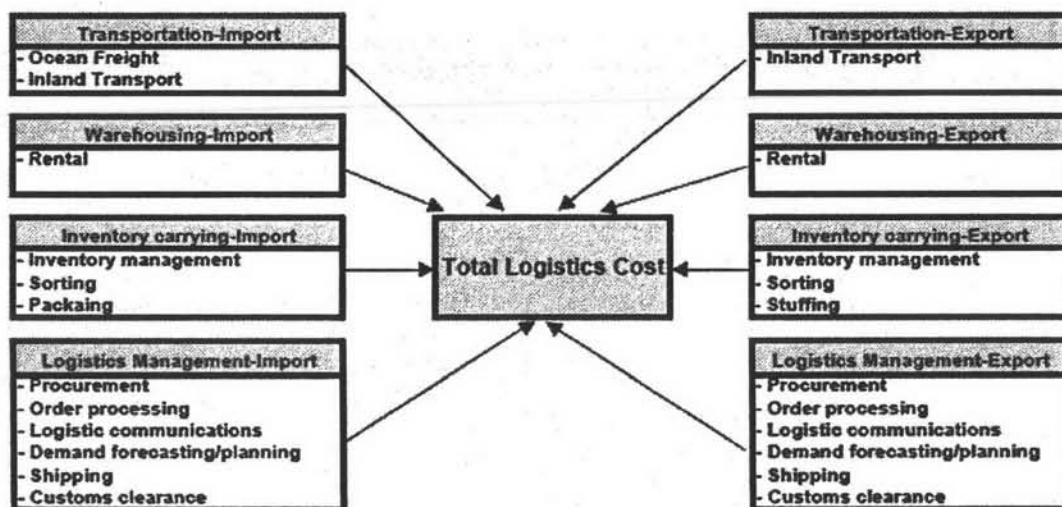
Transportation-Import
- Ocean Freight
- Inland Transport

Warehousing-Import
- Rental

Inventory carrying-Import
- Inventory management
- Sorting
- Packaing

Logistics Management-Import
- Procurement
- Order processing
- Logistic communications
- Demand forecasting/planning
- Shipping
- Customs clearance

Total Logistics Cost

Transportation-Export
- Inland Transport

Warehousing-Export
- Rental

Inventory carrying-Export
- Inventory management
- Sorting
- Stuffing

Logistics Management-Export
- Procurement
- Order processing
- Logistic communications
- Demand forecasting/planning
- Shipping
- Customs clearance